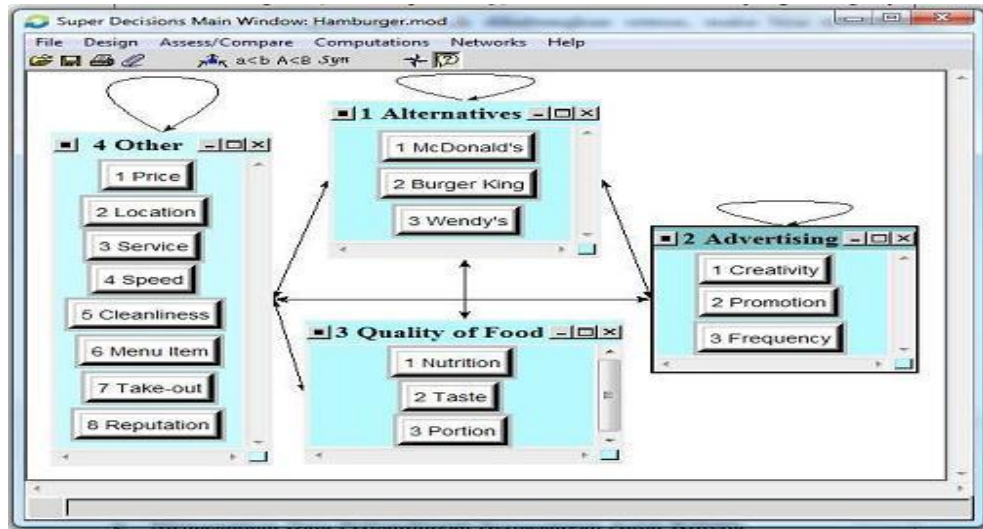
Super Decisions Main Window: Hamburger.mod

File Design Assess/Compare Computations Networks Help

a<b A<B Sym

1 Alternatives
1 McDonald's
2 Burger King
3 Wendy's

4 Other
1 Price
2 Location
3 Service
4 Speed
5 Cleanliness
6 Menu Item
7 Take-out
8 Reputation

2 Advertising
1 Creativity
2 Promotion
3 Frequency

3 Quality of Food
1 Nutrition
2 Taste
3 Portion